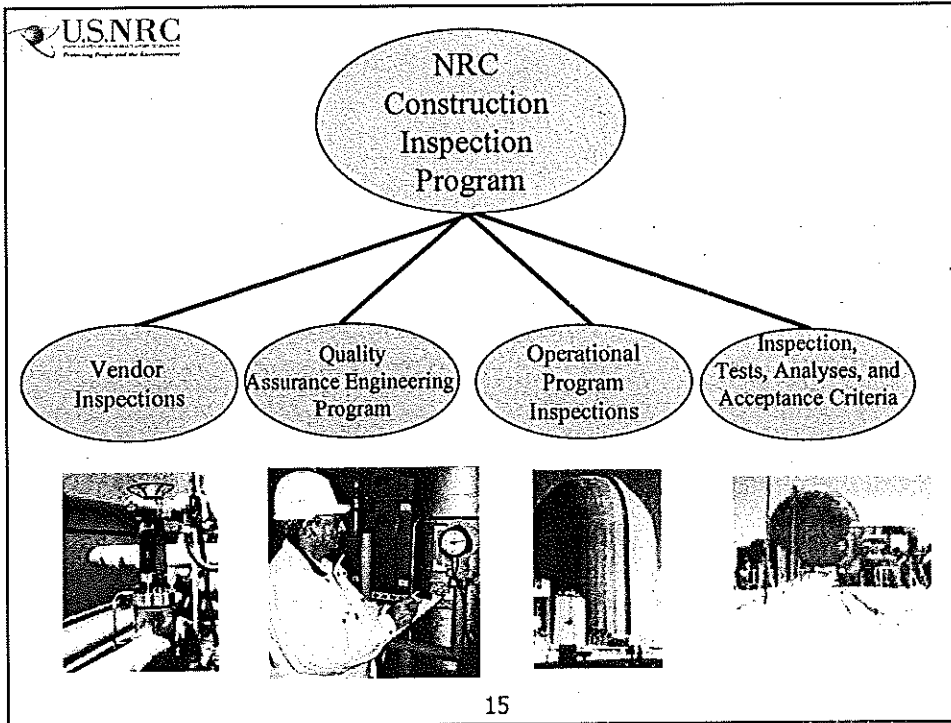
U.S.NRC
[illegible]
Protecting People and the Environment

NRC Construction Inspection Program

Vendor Inspections

Quality Assurance Engineering Program

Operational Program Inspections

Inspection, Tests, Analyses, and Acceptance Criteria

15